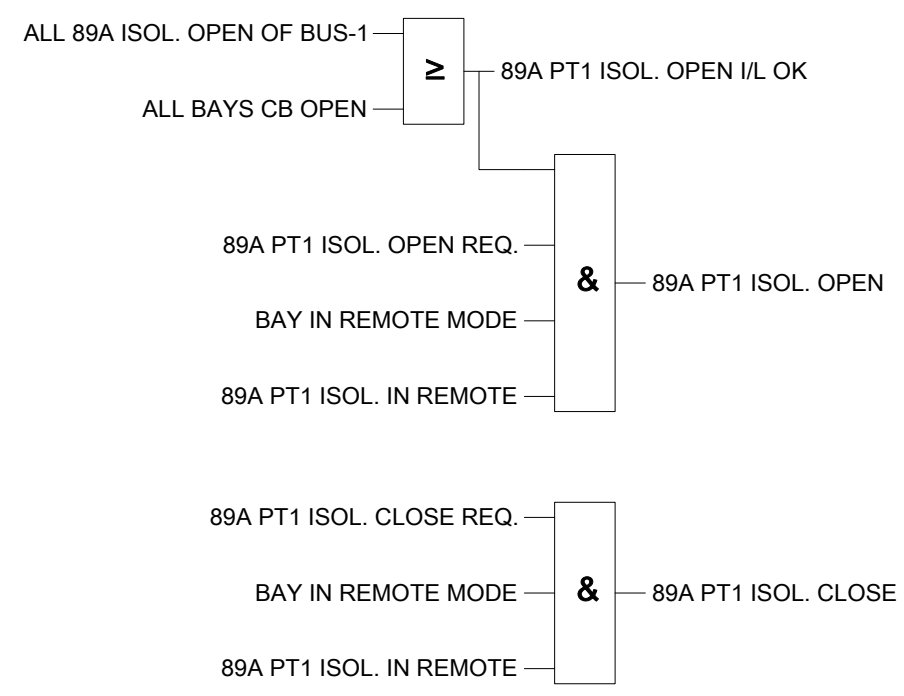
ALL 89A ISOL. OPEN OF BUS-1

$\geq$

89A PT1 ISOL. OPEN I/L OK

ALL BAYS CB OPEN

89A PT1 ISOL. OPEN REQ.

&

89A PT1 ISOL. OPEN

BAY IN REMOTE MODE

89A PT1 ISOL. IN REMOTE

89A PT1 ISOL. CLOSE REQ.

BAY IN REMOTE MODE

&

89A PT1 ISOL. CLOSE

89A PT1 ISOL. IN REMOTE